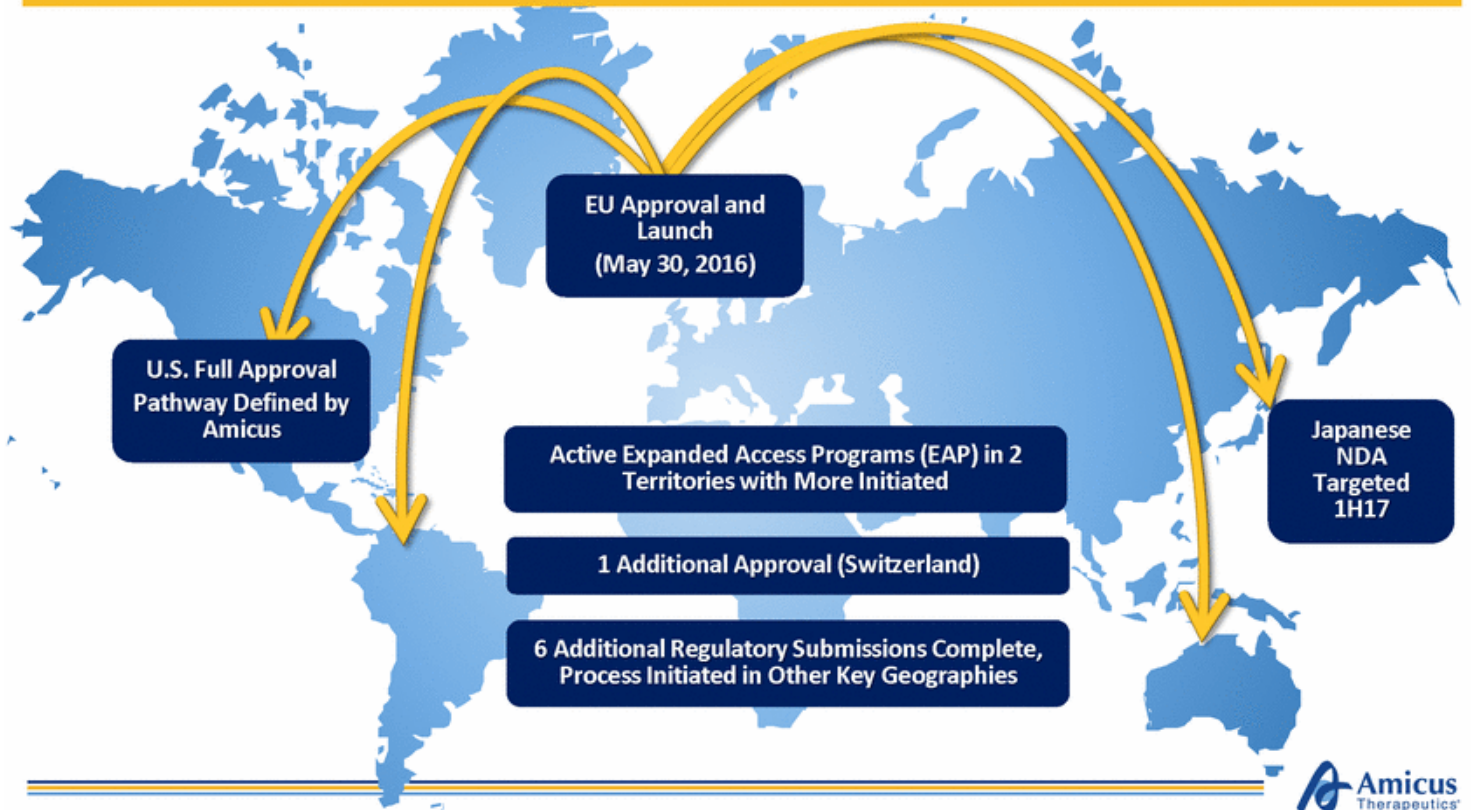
EU Approval and Launch
(May 30, 2016)

U.S. Full Approval Pathway Defined by Amicus

Active Expanded Access Programs (EAP) in 2 Territories with More Initiated

1 Additional Approval (Switzerland)

6 Additional Regulatory Submissions Complete, Process Initiated in Other Key Geographies

Japanese NDA Targeted 1H17

Amicus Therapeutics